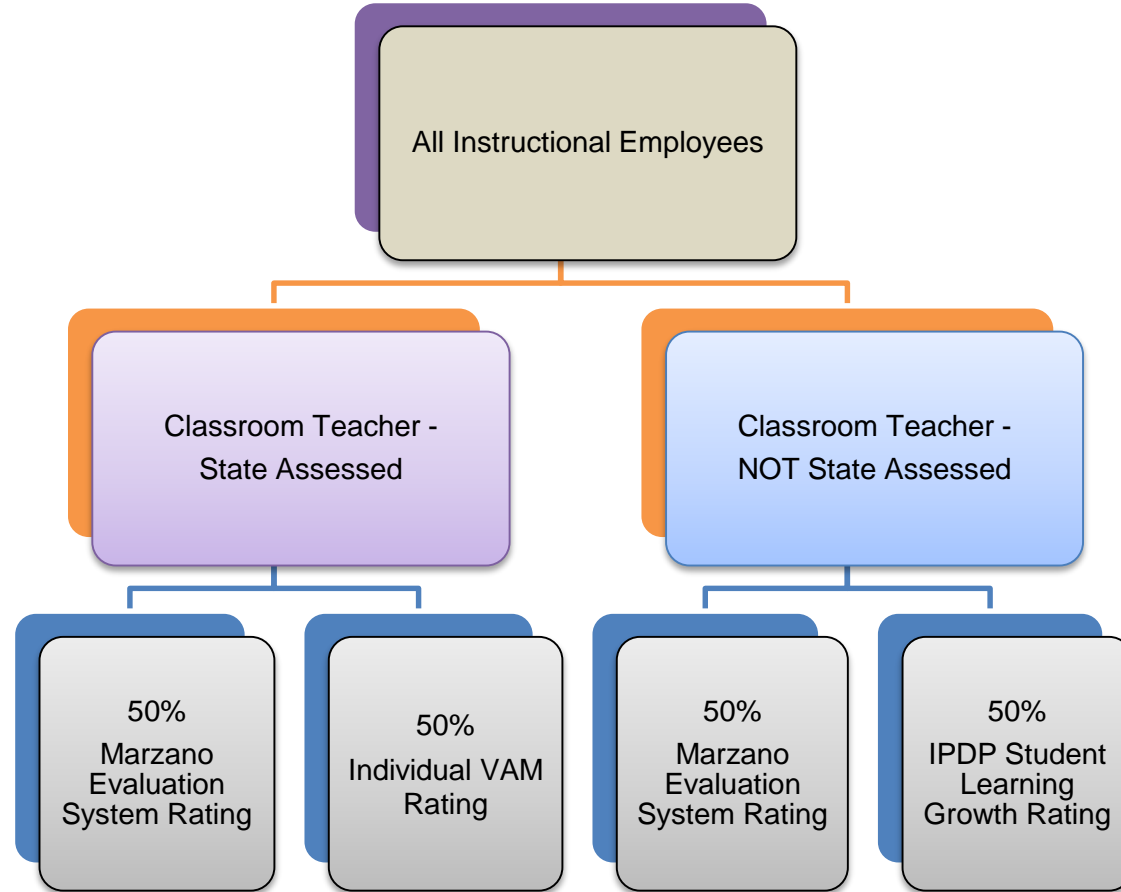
All Instructional Employees

Classroom Teacher - State Assessed

Classroom Teacher - NOT State Assessed

50% Marzano Evaluation System Rating

50% Individual VAM Rating

50% Marzano Evaluation System Rating

50% IPDP Student Learning Growth Rating